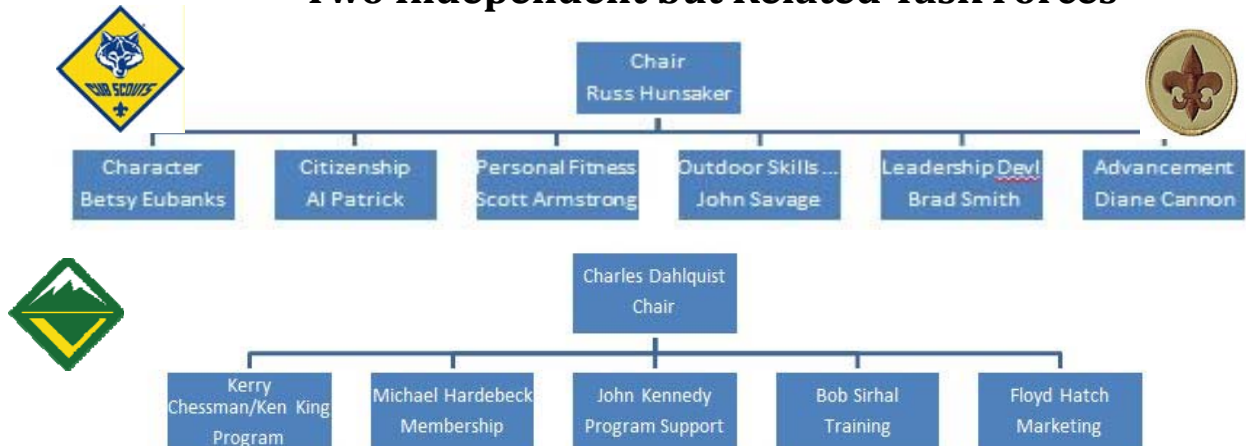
Two Independent but Related Task Forces

CUB SCOUTS

Chair
Russ Hunsaker

Character
Betsy Eubanks

Citizenship
Al Patrick

Personal Fitness
Scott Armstrong

Outdoor Skills ...
John Savage

Leadership Devl
Brad Smith

Advancement
Diane Cannon

Charles Dahlquist
Chair

Kerry Chessman/Ken King
Program

Michael Hardebeck
Membership

John Kennedy
Program Support

Bob Sirhal
Training

Floyd Hatch
Marketing